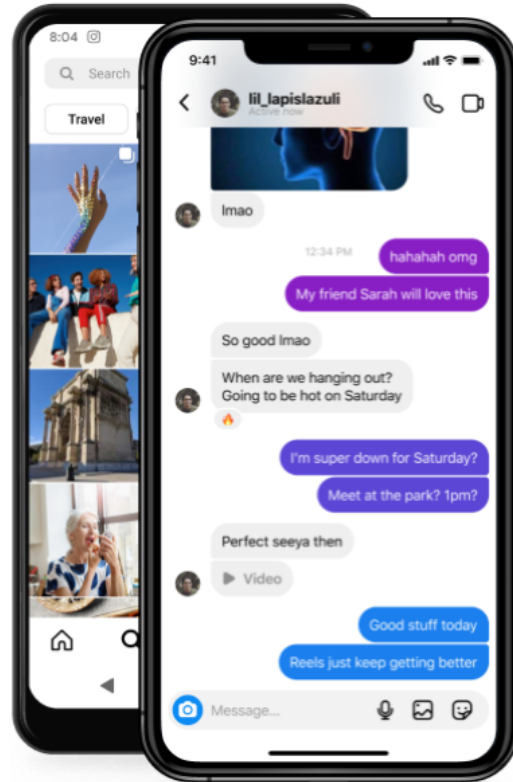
8:04

Search

Travel

9:41

lil_lapislazuli
Active now

lmao

12:34 PM

hahahah omg

My friend Sarah will love this

So good lmao

When are we hanging out? Going to be hot on Saturday

🔥

I'm super down for Saturday?

Meet at the park? 1pm?

Perfect seeya then

Video

Good stuff today

Reels just keep getting better

Message...